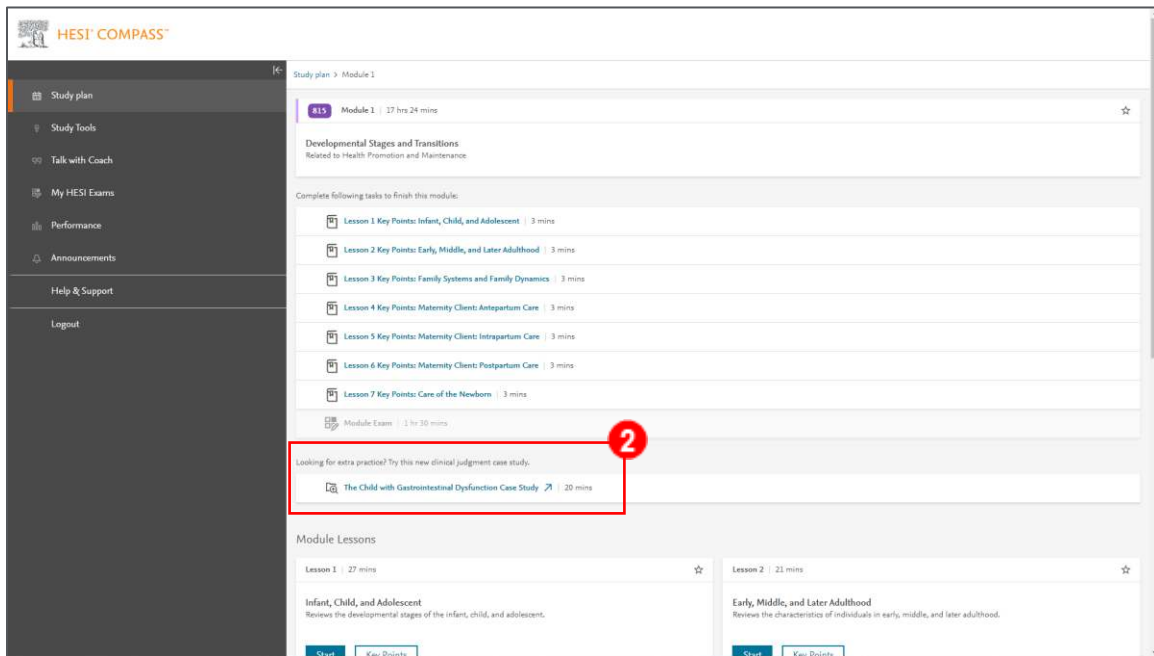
HESI COMPASS™

Study plan
Study Tools
Talk with Coach
My HESI Exams
Performance
Announcements
Help & Support
Logout

Study plan > Module 1

815 Module 1 | 17 hrs 24 mins

Developmental Stages and Transitions
Related to Health Promotion and Maintenance

Complete following tasks to finish this module:

Lesson 1 Key Points: Infant, Child, and Adolescent | 3 mins
Lesson 2 Key Points: Early, Middle, and Later Adulthood | 3 mins
Lesson 3 Key Points: Family Systems and Family Dynamics | 3 mins
Lesson 4 Key Points: Maternity Client: Antepartum Care | 3 mins
Lesson 5 Key Points: Maternity Client: Intrapartum Care | 3 mins
Lesson 6 Key Points: Maternity Client: Postpartum Care | 3 mins
Lesson 7 Key Points: Care of the Newborn | 3 mins
Module Exam | 1 hr 30 mins

2

Looking for extra practice? Try this new clinical judgment case study.
The Child with Gastrointestinal Dysfunction Case Study | 20 mins

Module Lessons

Lesson 1 | 27 mins
Infant, Child, and Adolescent
Reviews the developmental stages of the infant, child, and adolescent.
Start Key Points

Lesson 2 | 21 mins
Early, Middle, and Later Adulthood
Reviews the characteristics of individuals in early, middle, and later adulthood.
Start Key Points